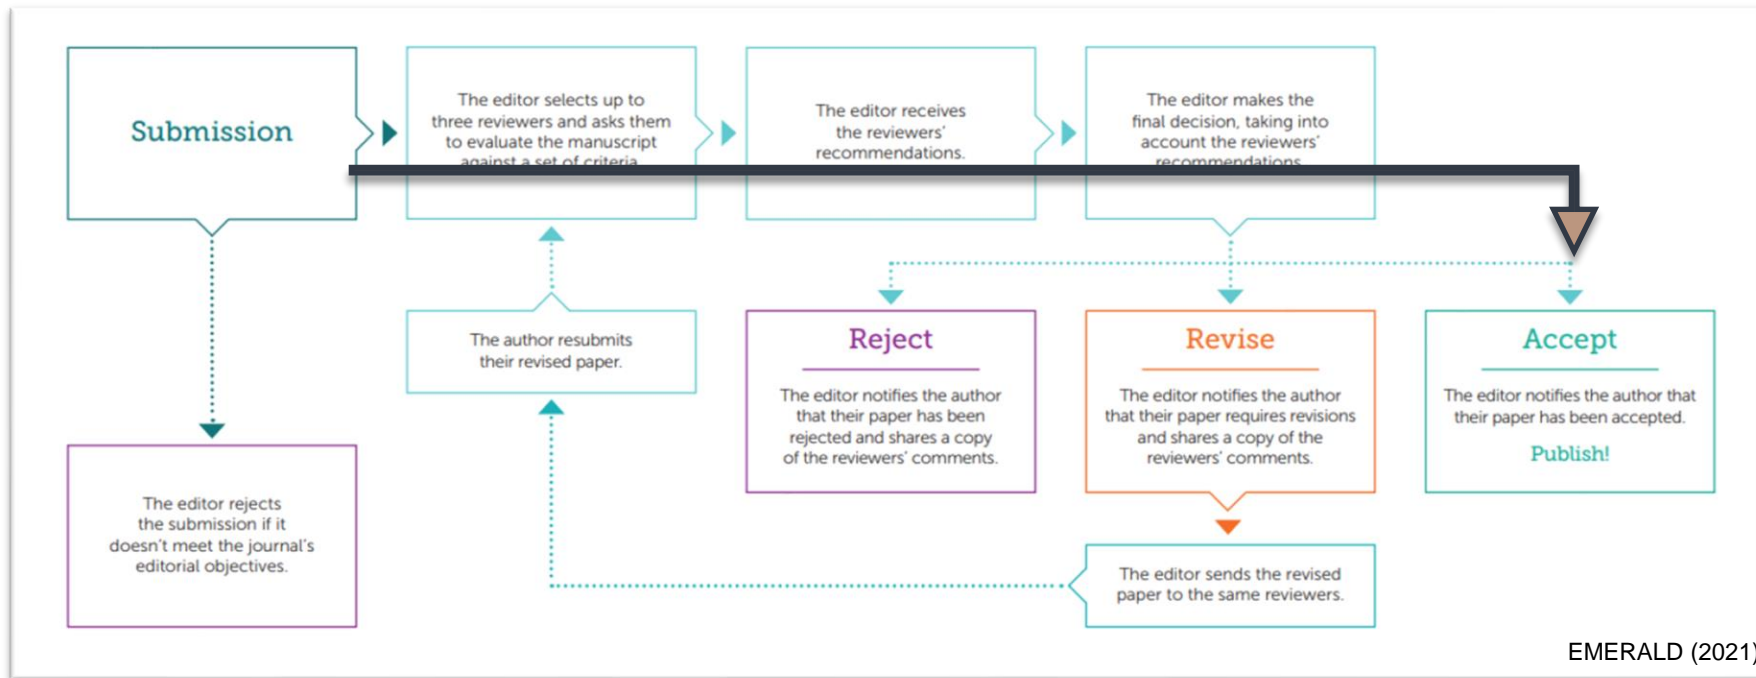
Submission

The editor selects up to three reviewers and asks them to evaluate the manuscript against a set of criteria

The editor receives the reviewers' recommendations.

The editor makes the final decision, taking into account the reviewers' recommendations

The author resubmits their revised paper.

Reject

The editor notifies the author that their paper has been rejected and shares a copy of the reviewers' comments.

Revise

The editor notifies the author that their paper requires revisions and shares a copy of the reviewers' comments.

Accept

The editor notifies the author that their paper has been accepted.

Publish!

The editor rejects the submission if it doesn't meet the journal's editorial objectives.

The editor sends the revised paper to the same reviewers.

EMERALD (2021)